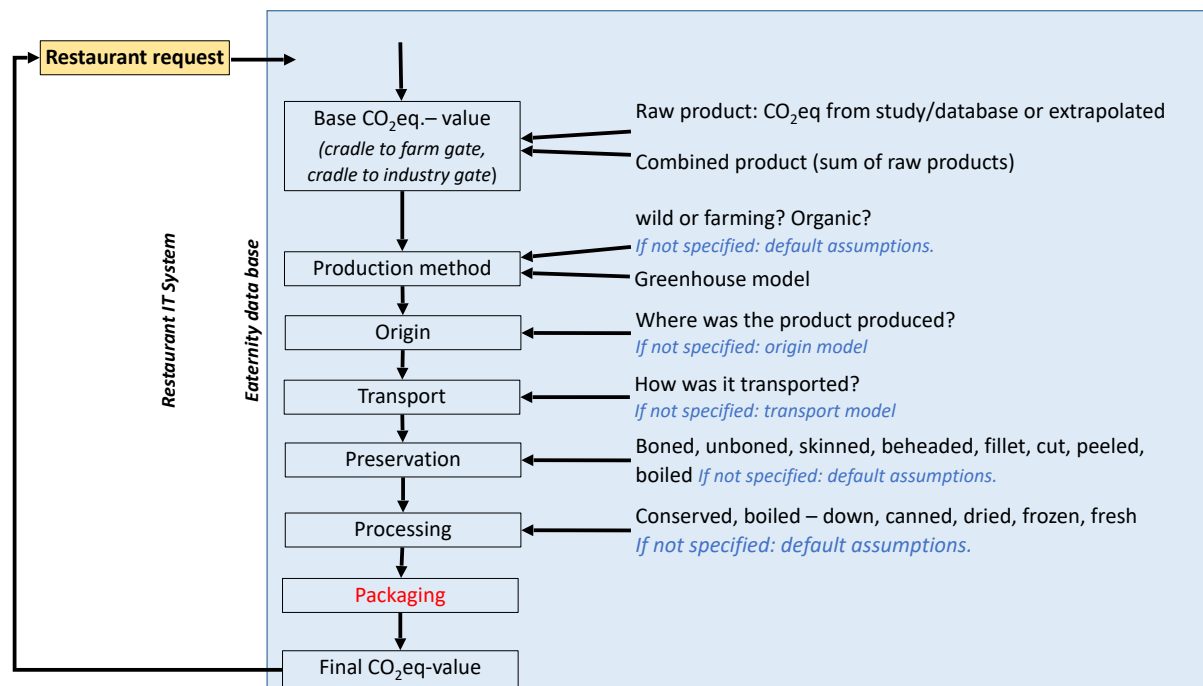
Restaurant request

Restaurant IT System

Eaternity data base

Base $CO_2$eq.– value
(cradle to farm gate, cradle to industry gate)

Raw product: $CO_2$eq from study/database or extrapolated

Combined product (sum of raw products)

Production method

wild or farming? Organic?
If not specified: default assumptions.

Greenhouse model

Origin

Where was the product produced?
If not specified: origin model

Transport

How was it transported?
If not specified: transport model

Preservation

Boned, unboned, skinned, beheaded, fillet, cut, peeled, boiled If not specified: default assumptions.

Processing

Conserved, boiled – down, canned, dried, frozen, fresh
If not specified: default assumptions.

Packaging

Final $CO_2$eq-value